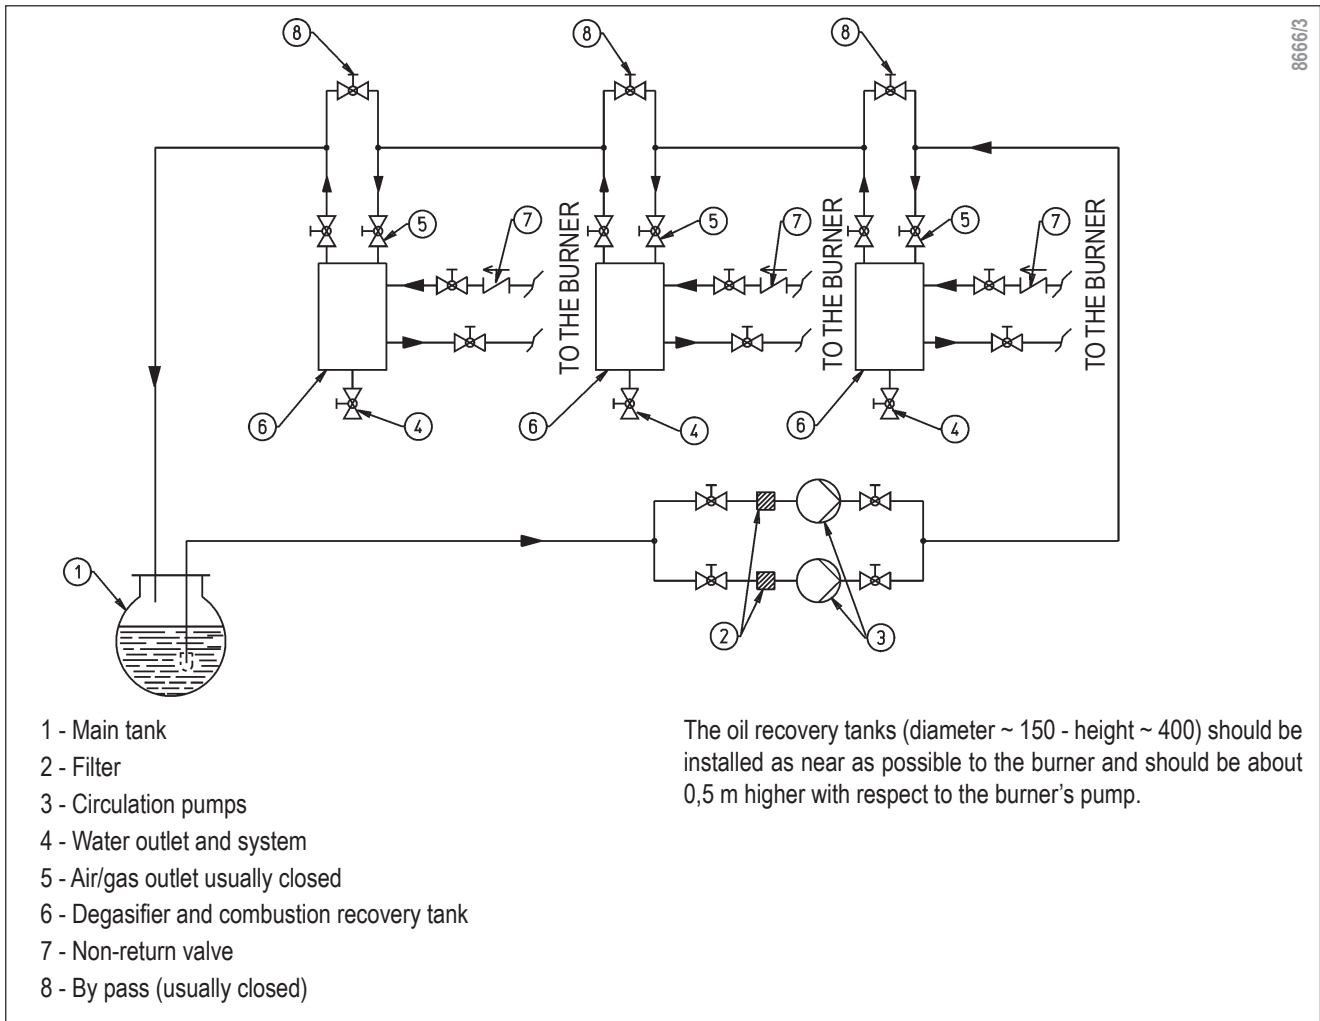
8666/3

8 8 8

5 7 5 7 5 7

TO THE BURNER TO THE BURNER TO THE BURNER

6 4 6 4 6 4

1

2 3

1 - Main tank
2 - Filter
3 - Circulation pumps
4 - Water outlet and system
5 - Air/gas outlet usually closed
6 - Degasifier and combustion recovery tank
7 - Non-return valve
8 - By pass (usually closed)

The oil recovery tanks (diameter ~ 150 - height ~ 400) should be installed as near as possible to the burner and should be about 0,5 m higher with respect to the burner's pump.